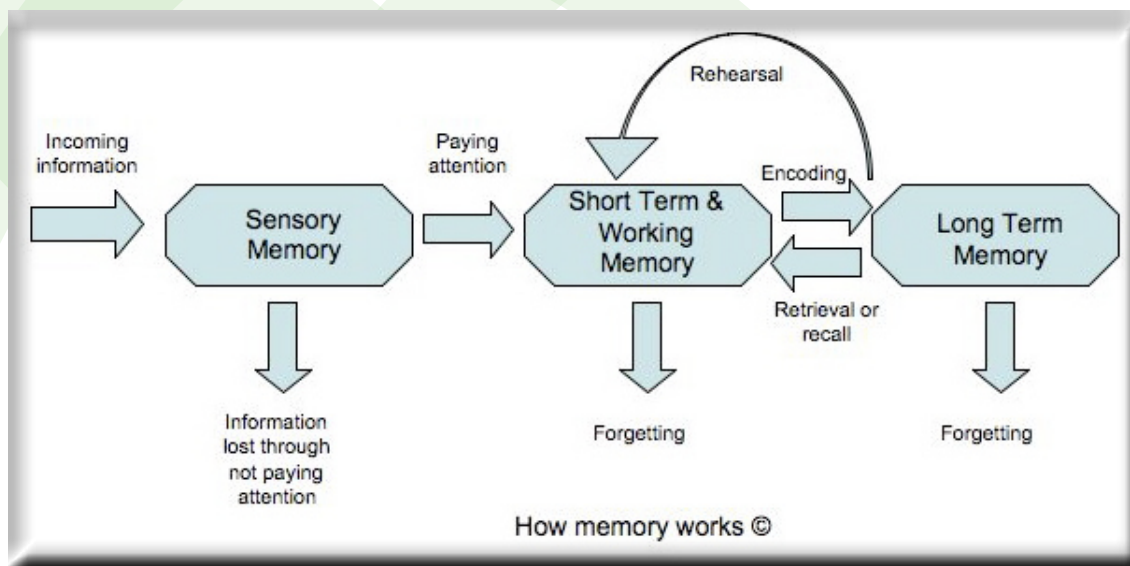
Rehearsal

Incoming information

Sensory Memory

Paying attention

Short Term & Working Memory

Encoding

Long Term Memory

Retrieval or recall

Information lost through not paying attention

Forgetting

Forgetting

How memory works ©